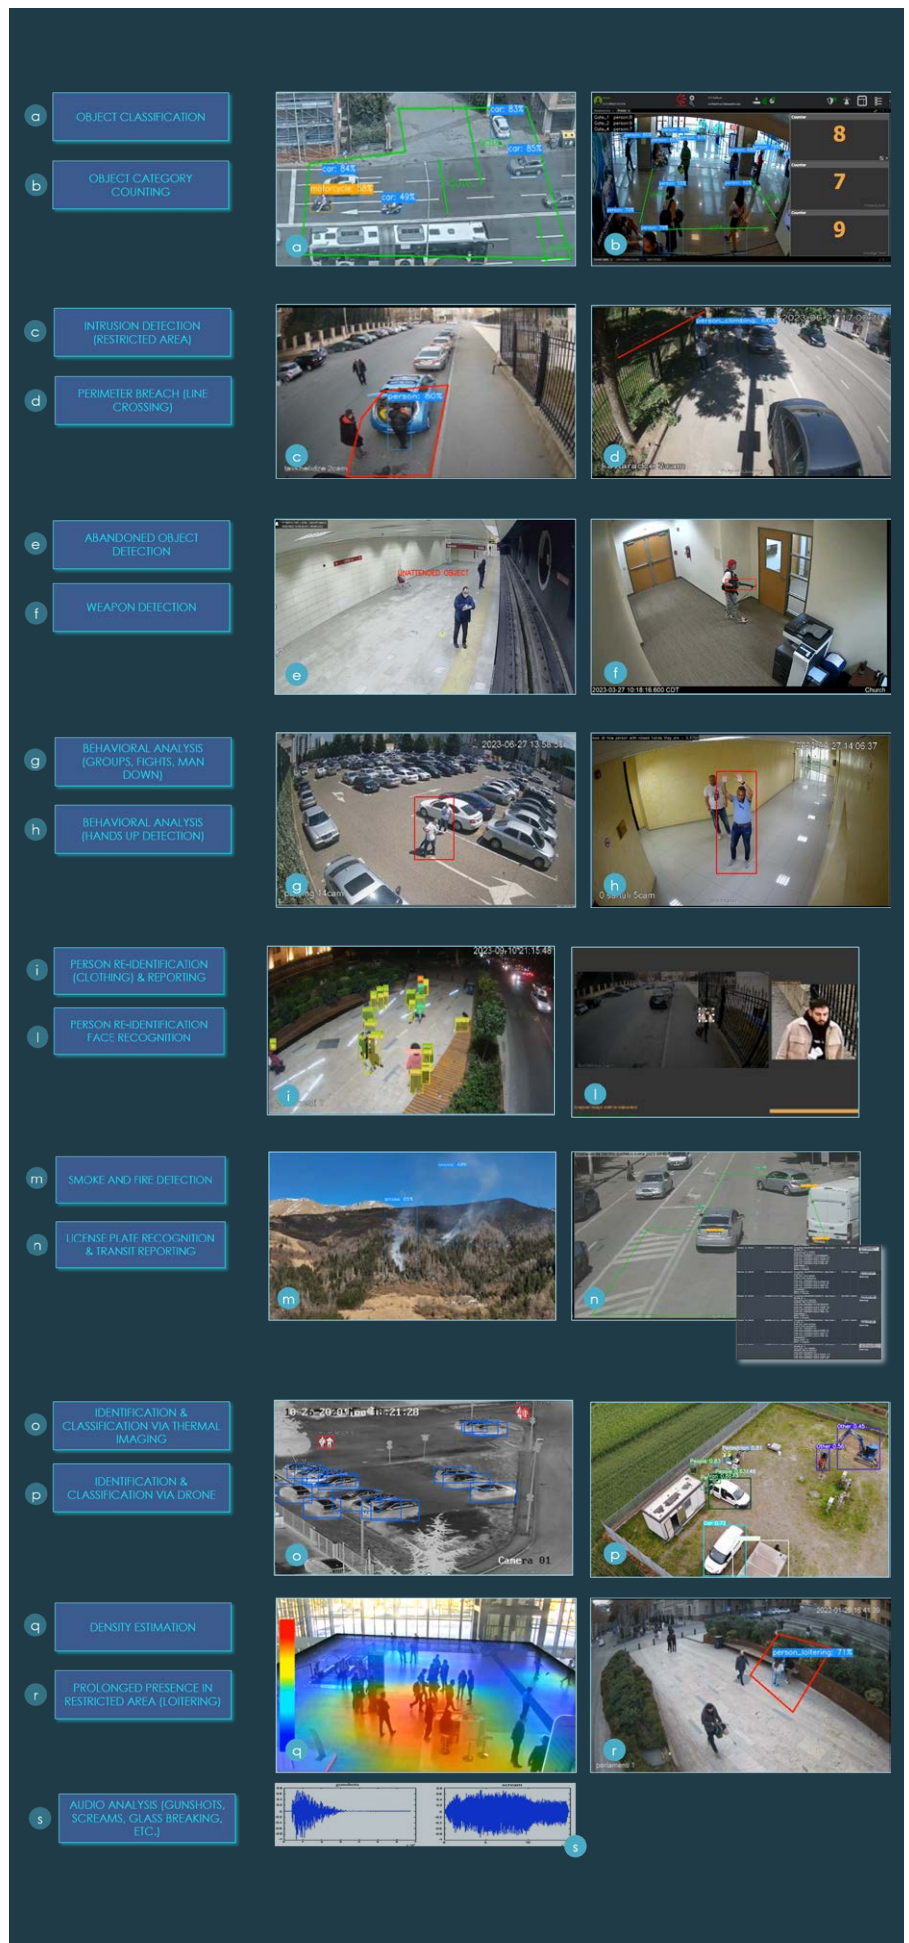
a OBJECT CLASSIFICATION

b OBJECT CATEGORY COUNTING

car: 83%
car: 85%
car: 84%
motorcycle: 58%
car: 49%

8
7
9

c INTRUSION DETECTION (RESTRICTED AREA)

d PERIMETER BREACH (LINE CROSSING)

person: 80%
person_climbing

e ABANDONED OBJECT DETECTION

f WEAPON DETECTION

UNATTENDED OBJECT

2023-03-27 10:18:16.600 CDT
Church

g BEHAVIORAL ANALYSIS (GROUPS, FIGHTS, MAN DOWN)

h BEHAVIORAL ANALYSIS (HANDS UP DETECTION)

2023-06-27 13:58:51
2023-06-27 14:06:37

i PERSON RE-IDENTIFICATION (CLOTHING) & REPORTING

l PERSON RE-IDENTIFICATION FACE RECOGNITION

2023-09-10 21:15:48

m SMOKE AND FIRE DETECTION

n LICENSE PLATE RECOGNITION & TRANSIT REPORTING

o IDENTIFICATION & CLASSIFICATION VIA THERMAL IMAGING

p IDENTIFICATION & CLASSIFICATION VIA DRONE

10-25-20 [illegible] 21:28
Camera 01

q DENSITY ESTIMATION

r PROLONGED PRESENCE IN RESTRICTED AREA (LOITERING)

person_loitering: 71%

s AUDIO ANALYSIS (GUNSHOTS, SCREAMS, GLASS BREAKING, ETC.)